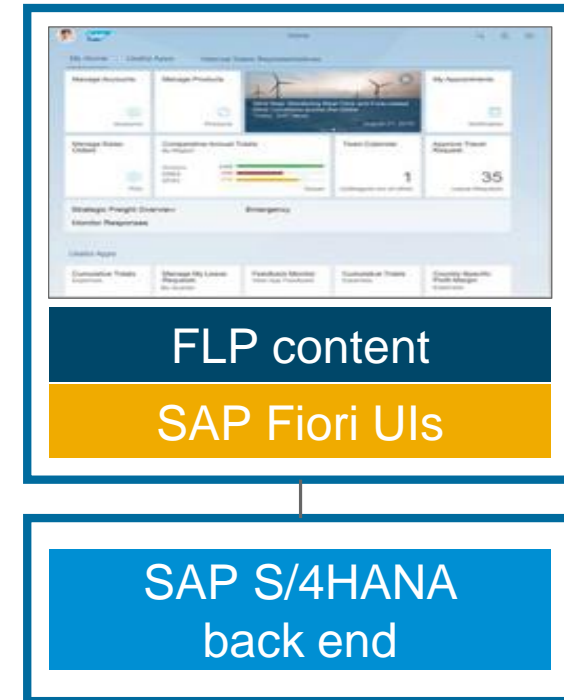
Home

My Home    Useful Apps    Internal Sales Representatives

Manage Accounts

Manage Products

My Appointments

Manage Sales Orders

Comparative Annual Totals

Team Calendar

1

Approve Travel Request

35

Strategic Freight Overview

Emergency

Monitor Responses

Useful Apps

Cumulative Totals

Manage My Leave Requests

Feedback Monitor

Cumulative Totals

Country-Specific Profit Margin

FLP content

SAP Fiori UIs

SAP S/4HANA back end